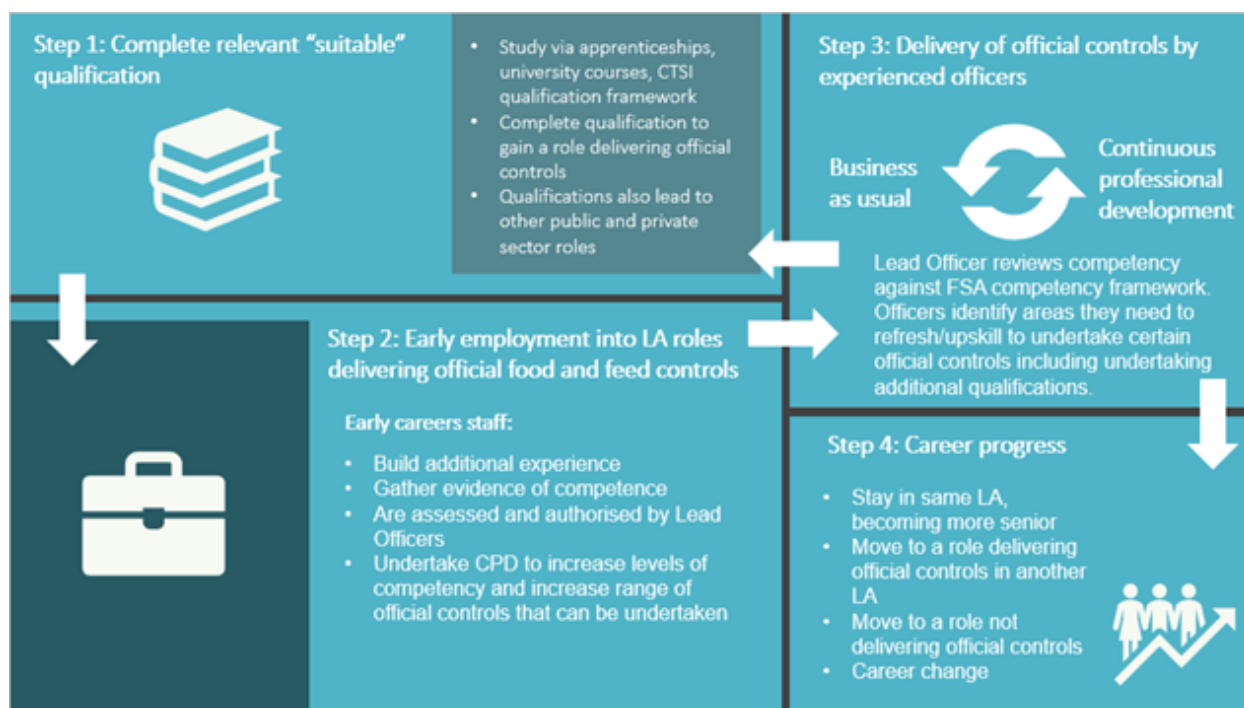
Step 1: Complete relevant "suitable" qualification

- Study via apprenticeships, university courses, CTSI qualification framework
- Complete qualification to gain a role delivering official controls
- Qualifications also lead to other public and private sector roles

Step 3: Delivery of official controls by experienced officers

Business as usual

Continuous professional development

Lead Officer reviews competency against FSA competency framework. Officers identify areas they need to refresh/upskill to undertake certain official controls including undertaking additional qualifications.

Step 2: Early employment into LA roles delivering official food and feed controls

Early careers staff:

- Build additional experience
- Gather evidence of competence
- Are assessed and authorised by Lead Officers
- Undertake CPD to increase levels of competency and increase range of official controls that can be undertaken

Step 4: Career progress

- Stay in same LA, becoming more senior
- Move to a role delivering official controls in another LA
- Move to a role not delivering official controls
- Career change